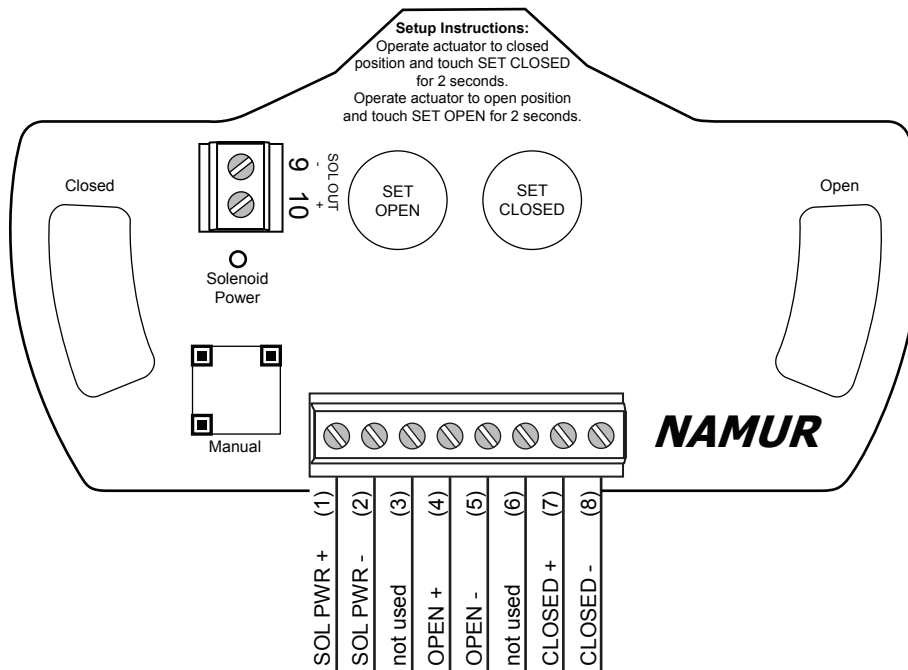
Setup Instructions:
Operate actuator to closed position and touch SET CLOSED for 2 seconds.
Operate actuator to open position and touch SET OPEN for 2 seconds.

Closed

9 10

SOL OUT
- +

SET OPEN

SET CLOSED

Open

Solenoid Power

Manual

NAMUR

(1) SOL PWR +
(2) SOL PWR -
(3) not used
(4) OPEN +
(5) OPEN -
(6) not used
(7) CLOSED +
(8) CLOSED -